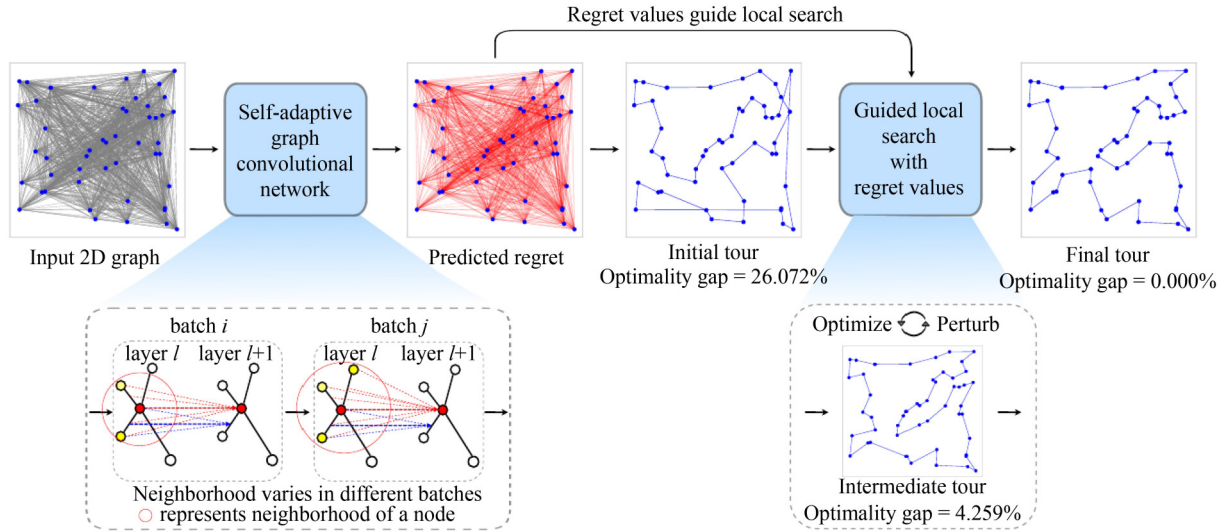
Regret values guide local search

Self-adaptive graph convolutional network

Guided local search with regret values

Input 2D graph

Predicted regret

Initial tour
Optimality gap = 26.072%

Final tour
Optimality gap = 0.000%

batch $i$

batch $j$

layer $l$ layer $l$+1

layer $l$ layer $l$+1

Neighborhood varies in different batches
○ represents neighborhood of a node

Optimize Perturb

Intermediate tour
Optimality gap = 4.259%